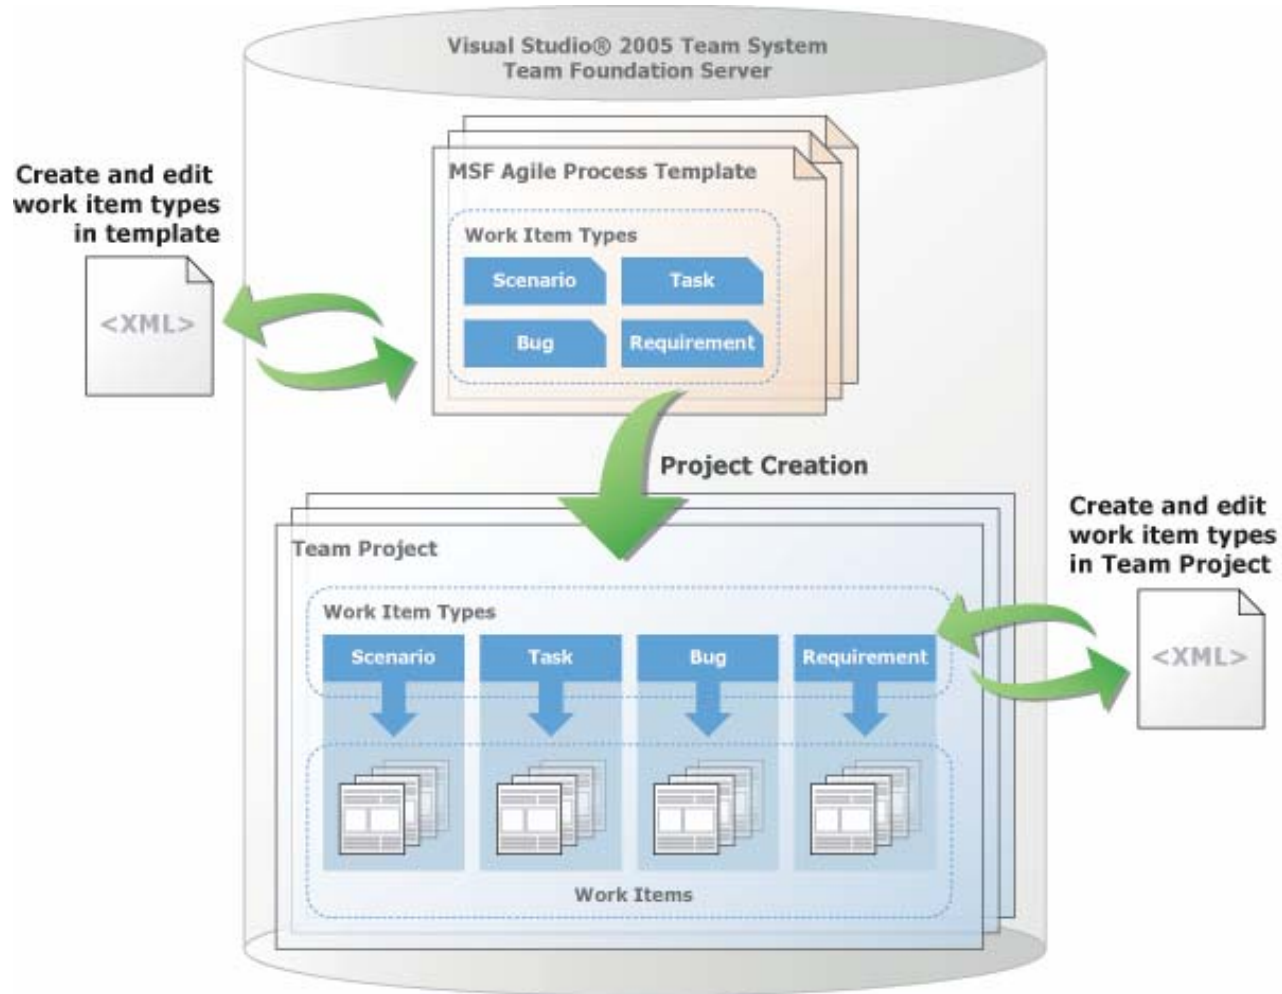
Visual Studio® 2005 Team System
Team Foundation Server

Create and edit work item types in template

<XML>

MSF Agile Process Template

Work Item Types

Scenario

Task

Bug

Requirement

Project Creation

Create and edit work item types in Team Project

<XML>

Team Project

Work Item Types

Scenario

Task

Bug

Requirement

Work Items